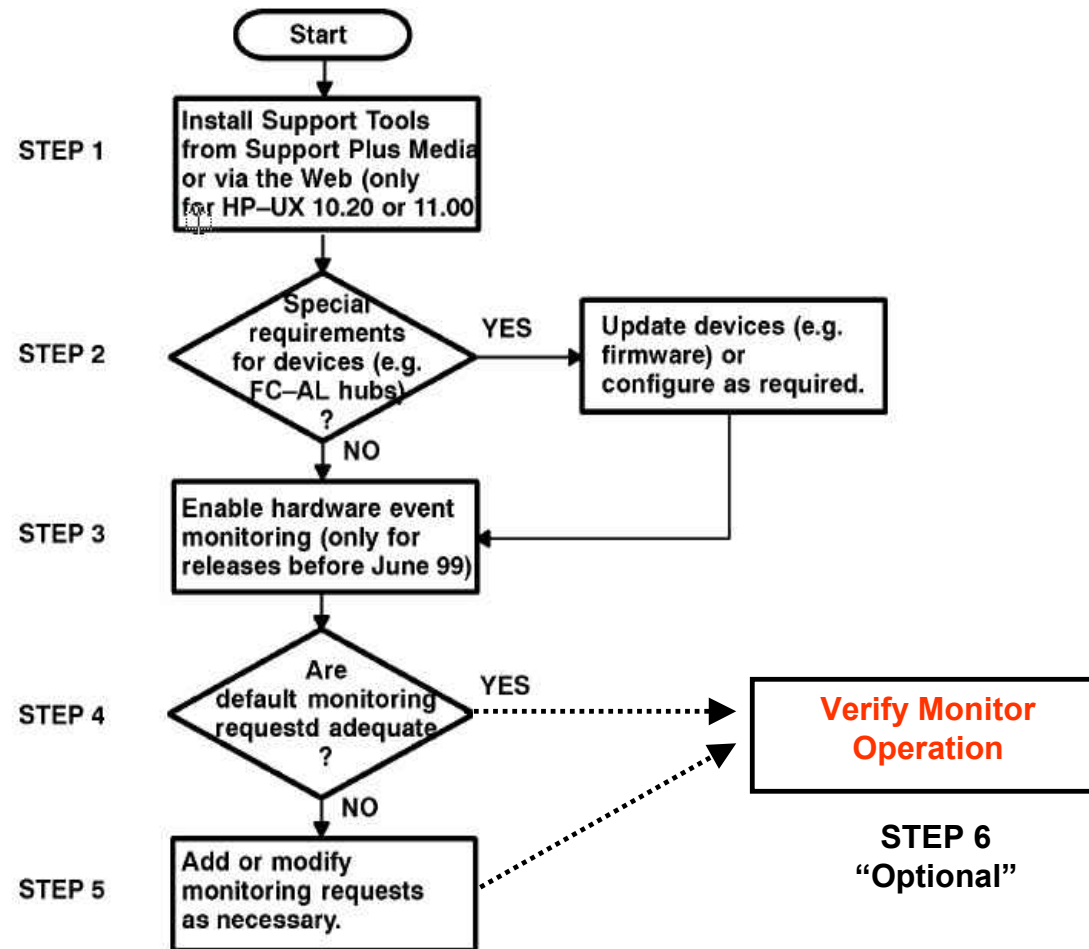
Start

STEP 1

Install Support Tools from Support Plus Media or via the Web (only for HP–UX 10.20 or 11.00

STEP 2

Special requirements for devices (e.g. FC–AL hubs) ?

YES

Update devices (e.g. firmware) or configure as required.

NO

STEP 3

Enable hardware event monitoring (only for releases before June 99)

STEP 4

Are default monitoring requestd adequate ?

YES

Verify Monitor Operation

NO

STEP 5

Add or modify monitoring requests as necessary.

STEP 6
"Optional"